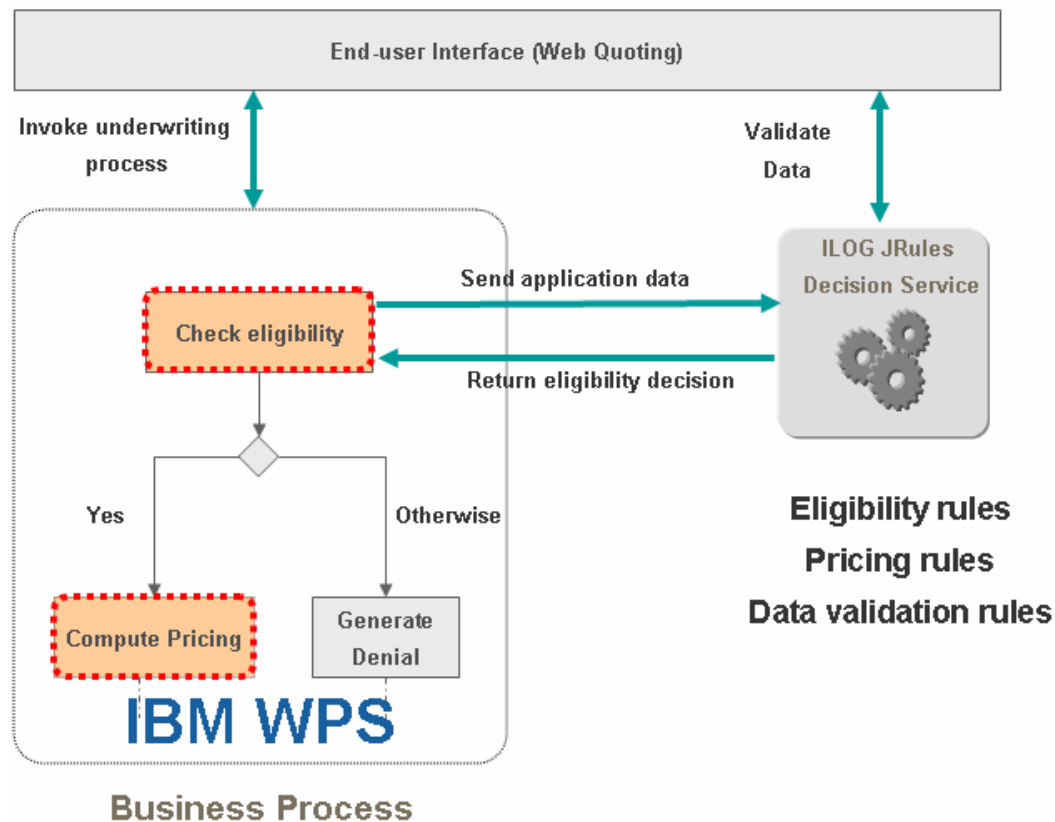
End-user Interface (Web Quoting)

Invoke underwriting process

Validate Data

ILOG JRules Decision Service

Send application data

Check eligibility

Return eligibility decision

Yes

Otherwise

Compute Pricing

Generate Denial

IBM WPS

Eligibility rules
Pricing rules
Data validation rules

Business Process